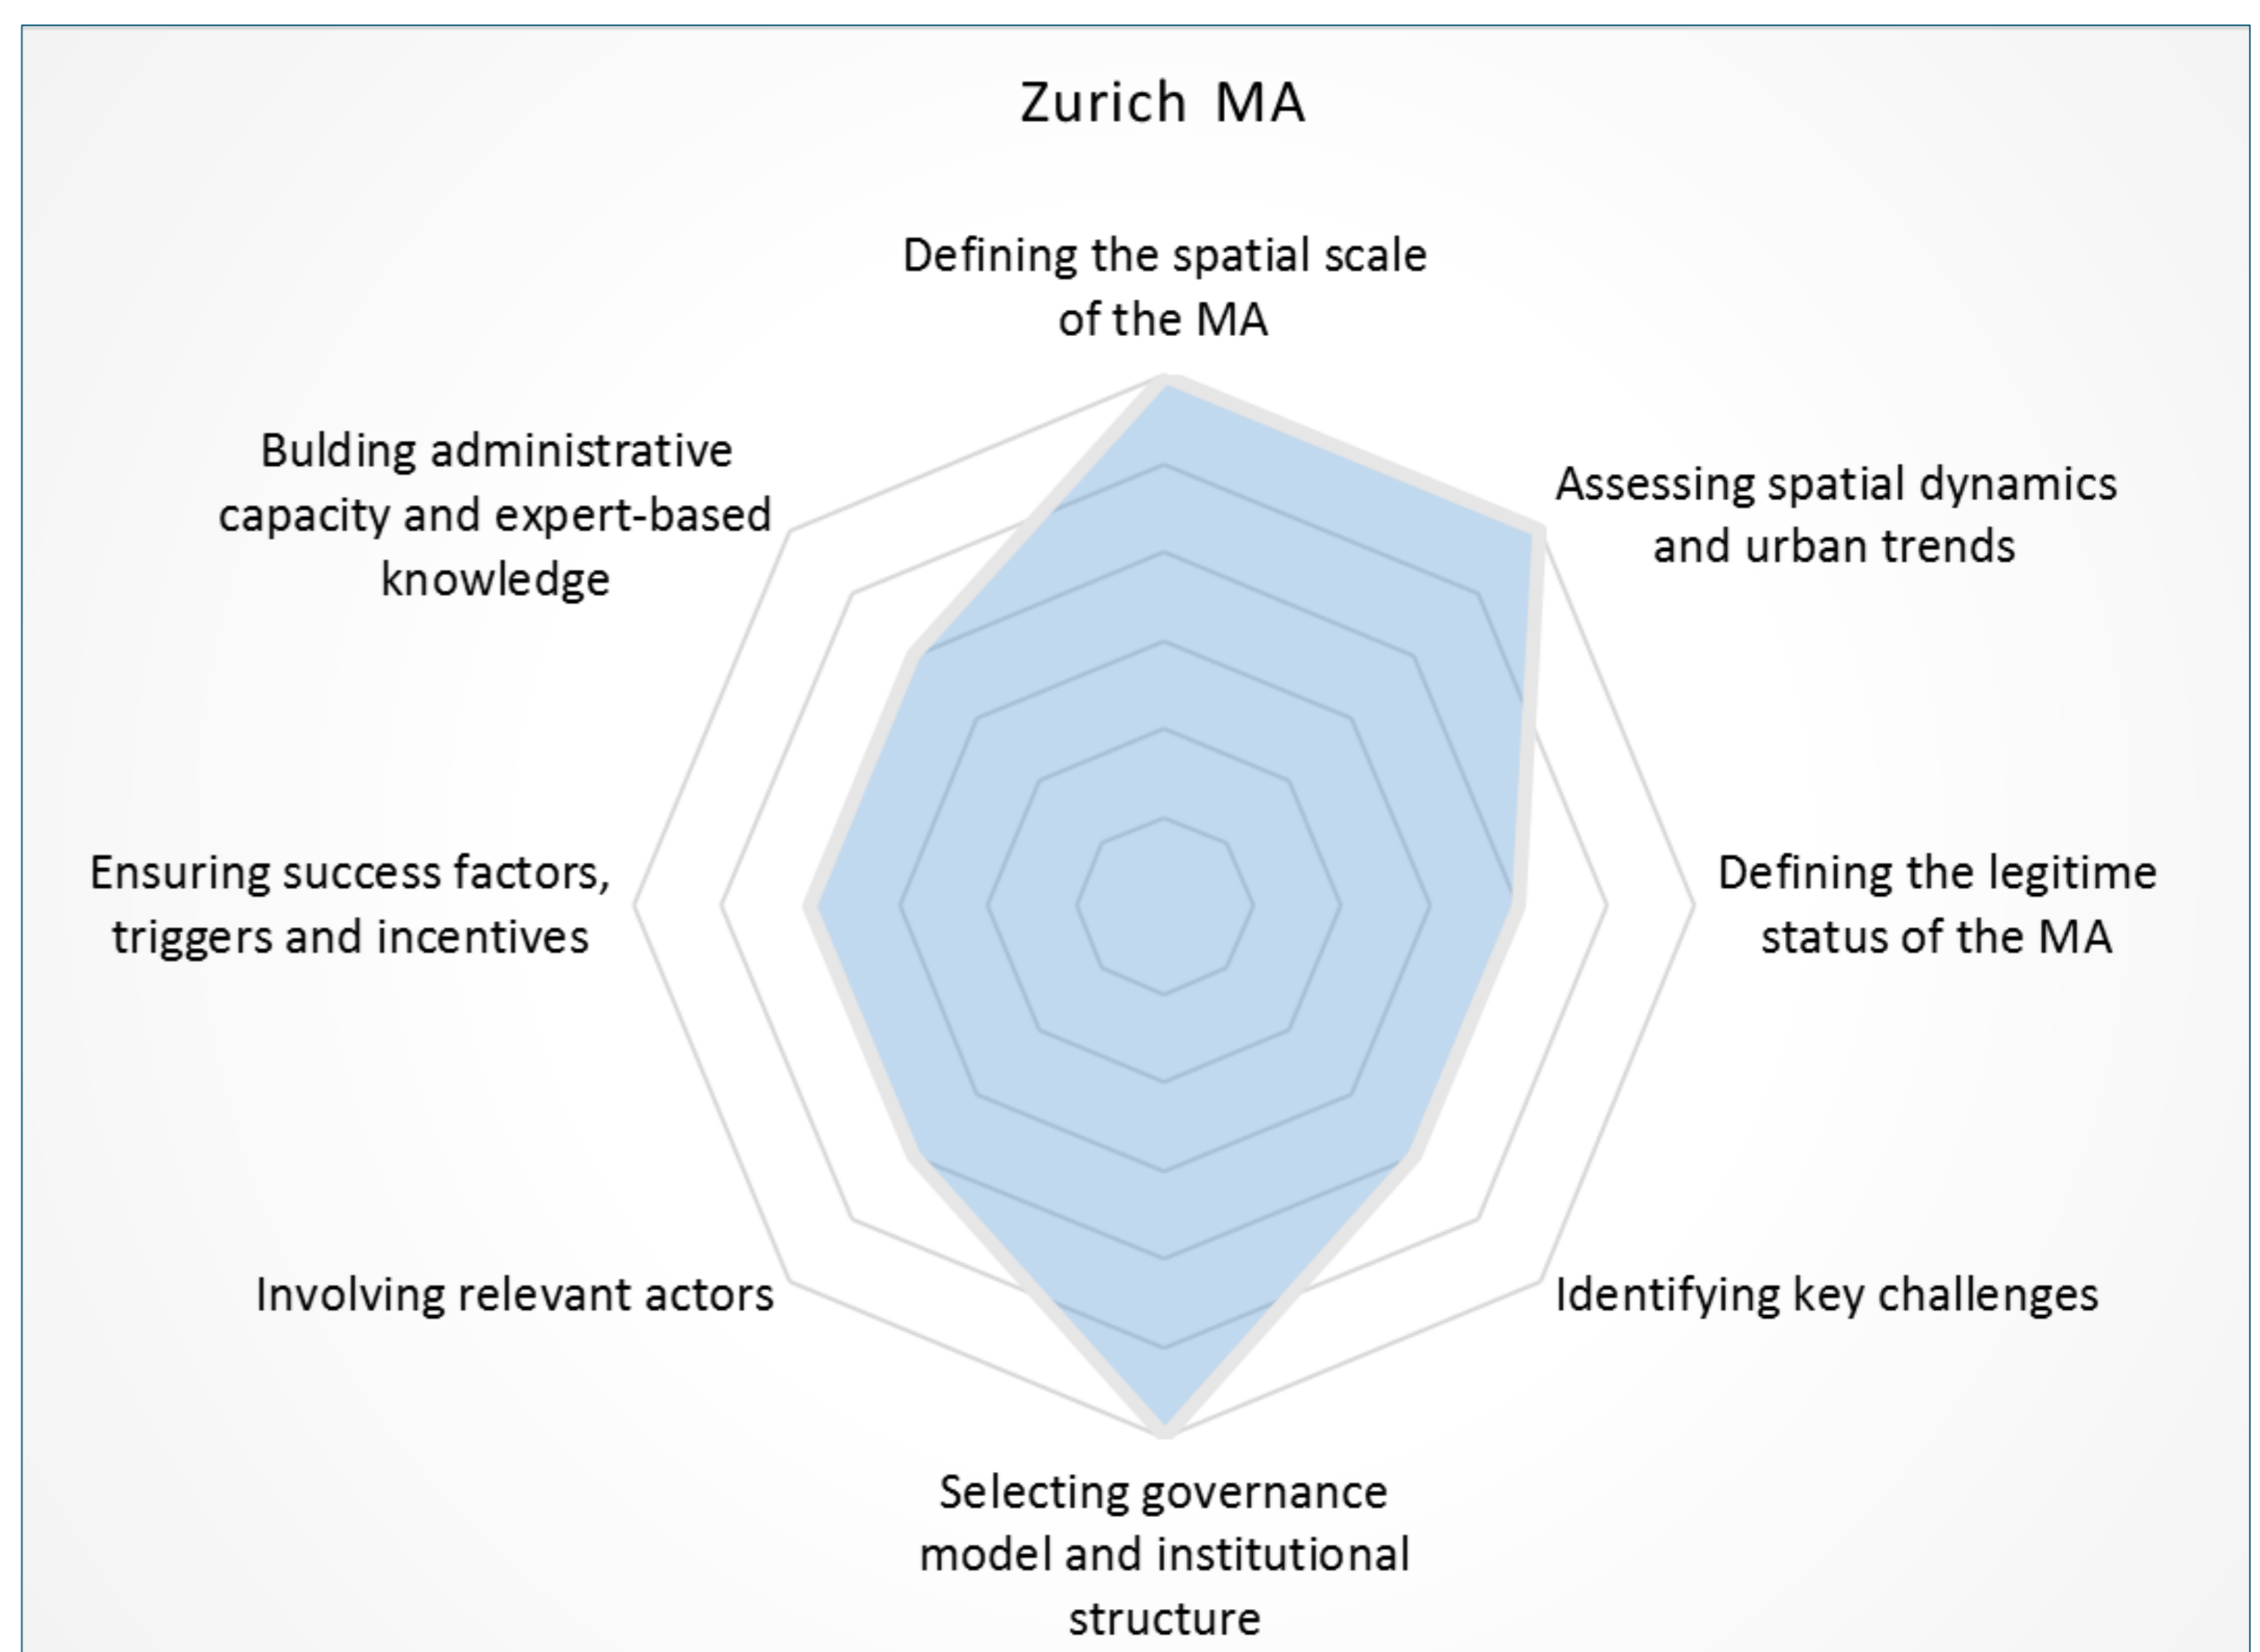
Zurich MA

Defining the spatial scale of the MA

Assessing spatial dynamics and urban trends

Defining the legitime status of the MA

Identifying key challenges

Selecting governance model and institutional structure

Involving relevant actors

Ensuring success factors, triggers and incentives

Bulding administrative capacity and expert-based knowledge